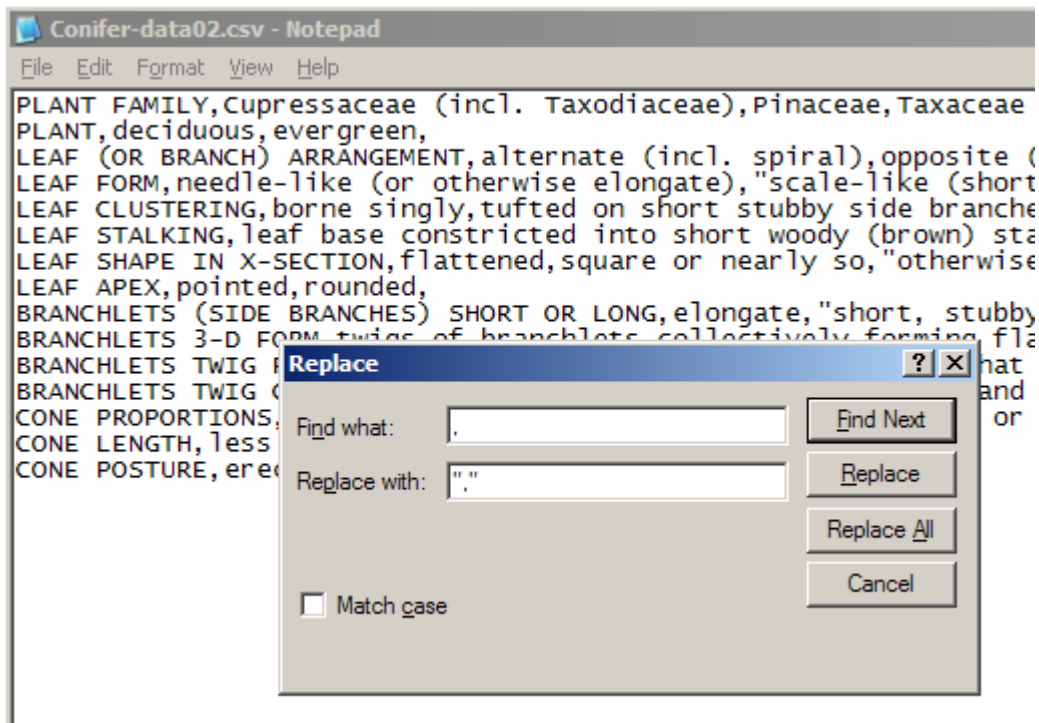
Conifer-data02.csv - Notepad

File Edit Format View Help

PLANT FAMILY,Cupressaceae (incl. Taxodiaceae),Pinaceae,Taxaceae
PLANT,deciduous,evergreen,
LEAF (OR BRANCH) ARRANGEMENT,alternate (incl. spiral),opposite (
LEAF FORM,needle-like (or otherwise elongate),"scale-like (short
LEAF CLUSTERING,borne singly,tufted on short stubby side branche
LEAF STALKING,leaf base constricted into short woody (brown) sta
LEAF SHAPE IN X-SECTION,flattened,square or nearly so,"otherwise
LEAF APEX,pointed,rounded,
BRANCHLETS (SIDE BRANCHES) SHORT OR LONG,elongate,"short, stubby
BRANCHLETS 3-D FORM,twigs of branchlets collectively forming fla
BRANCHLETS TWIG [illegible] hat
BRANCHLETS TWIG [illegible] and
CONE PROPORTIONS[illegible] or
CONE LENGTH,less
CONE POSTURE,ere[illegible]

Replace

?

X

Find what: ,

Replace with: ","

Find Next

Replace

Replace All

Cancel

Match case